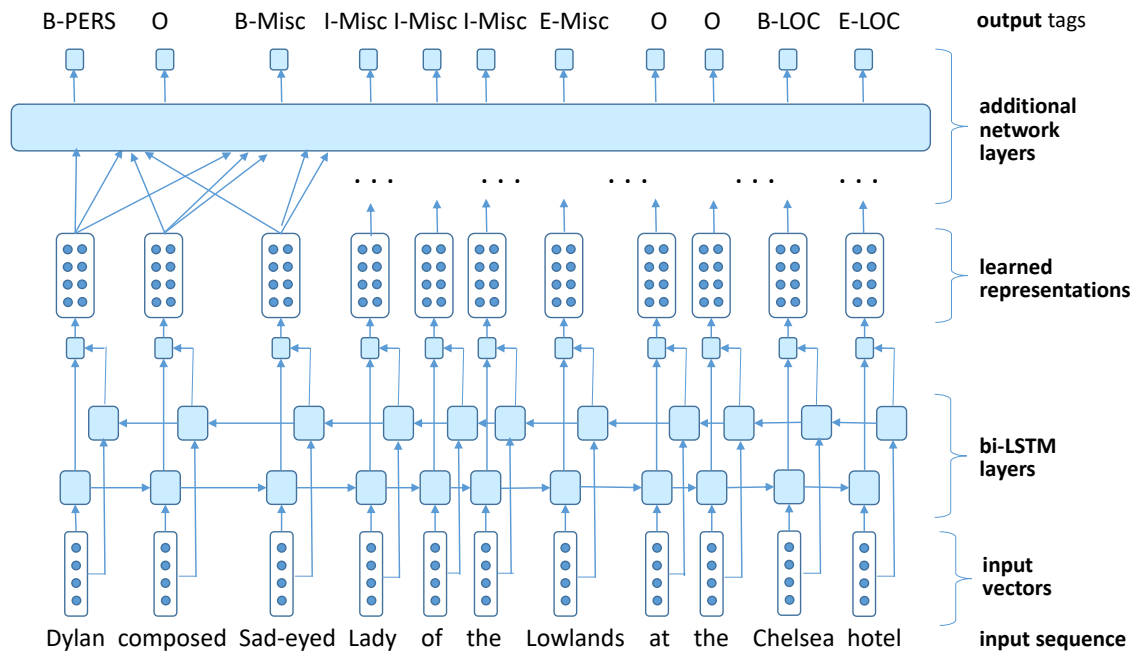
B-PERS O B-Misc I-Misc I-Misc I-Misc E-Misc O O B-LOC E-LOC

**output** tags

**additional network layers**

. . . . . . . . . . . . . . .

**learned representations**

**bi-LSTM layers**

**input vectors**

Dylan composed Sad-eyed Lady of the Lowlands at the Chelsea hotel

**input sequence**